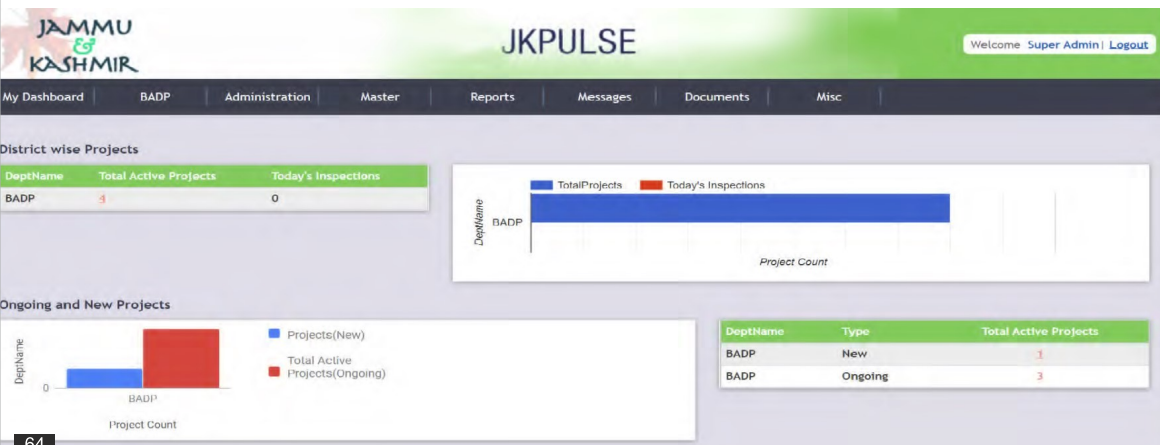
JAMMU
&
KASHMIR

JKPULSE

Welcome Super Admin | Logout

My Dashboard | BADP | Administration | Master | Reports | Messages | Documents | Misc

District wise Projects

| DeptName | Total Active Projects | Today's Inspections |
|---|---|---|
| BADP | 4 | 0 |

TotalProjects  Today's Inspections

DeptName

BADP

Project Count

Ongoing and New Projects

Projects(New)

Total Active Projects(Ongoing)

DeptName

0

BADP

Project Count

| DeptName | Type | Total Active Projects |
|---|---|---|
| BADP | New | 1 |
| BADP | Ongoing | 3 |

64